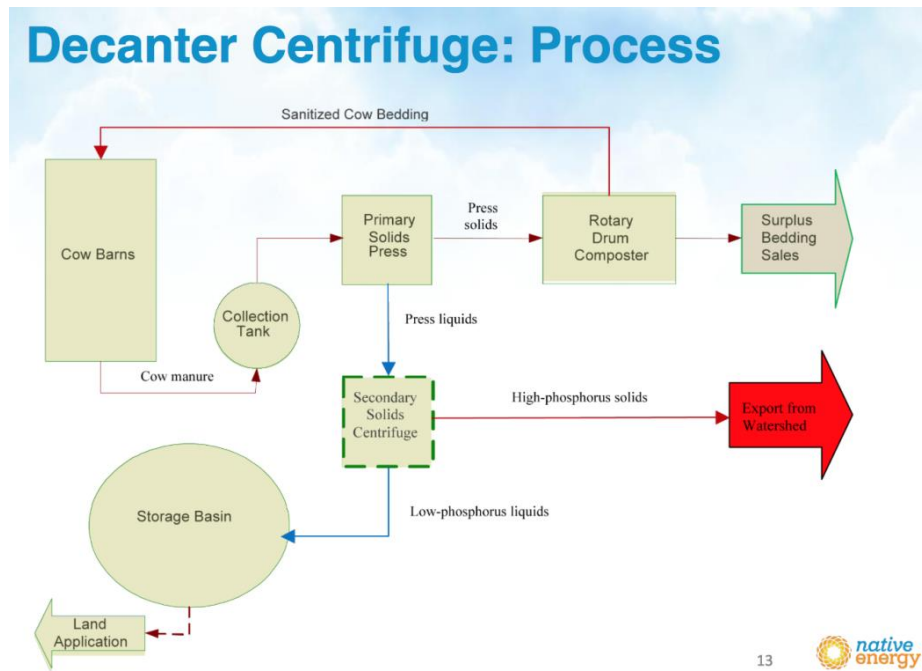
Decanter Centrifuge: Process

Sanitized Cow Bedding

Cow Barns

Collection Tank

Cow manure

Primary Solids Press

Press solids

Rotary Drum Composter

Surplus Bedding Sales

Press liquids

Secondary Solids Centrifuge

High-phosphorus solids

Export from Watershed

Storage Basin

Low-phosphorus liquids

Land Application

13

native energy